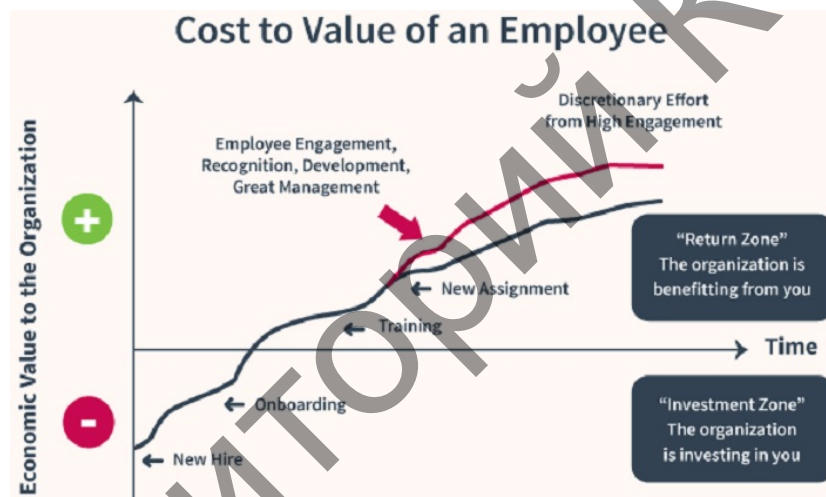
Cost to Value of an Employee

Economic Value to the Organization

+

-

Discretionary Effort from High Engagement

Employee Engagement, Recognition, Development, Great Management

"Return Zone" The organization is benefitting from you

New Assignment

Training

Time

Onboarding

"Investment Zone" The organization is investing in you

New Hire

ИТОРИЙ